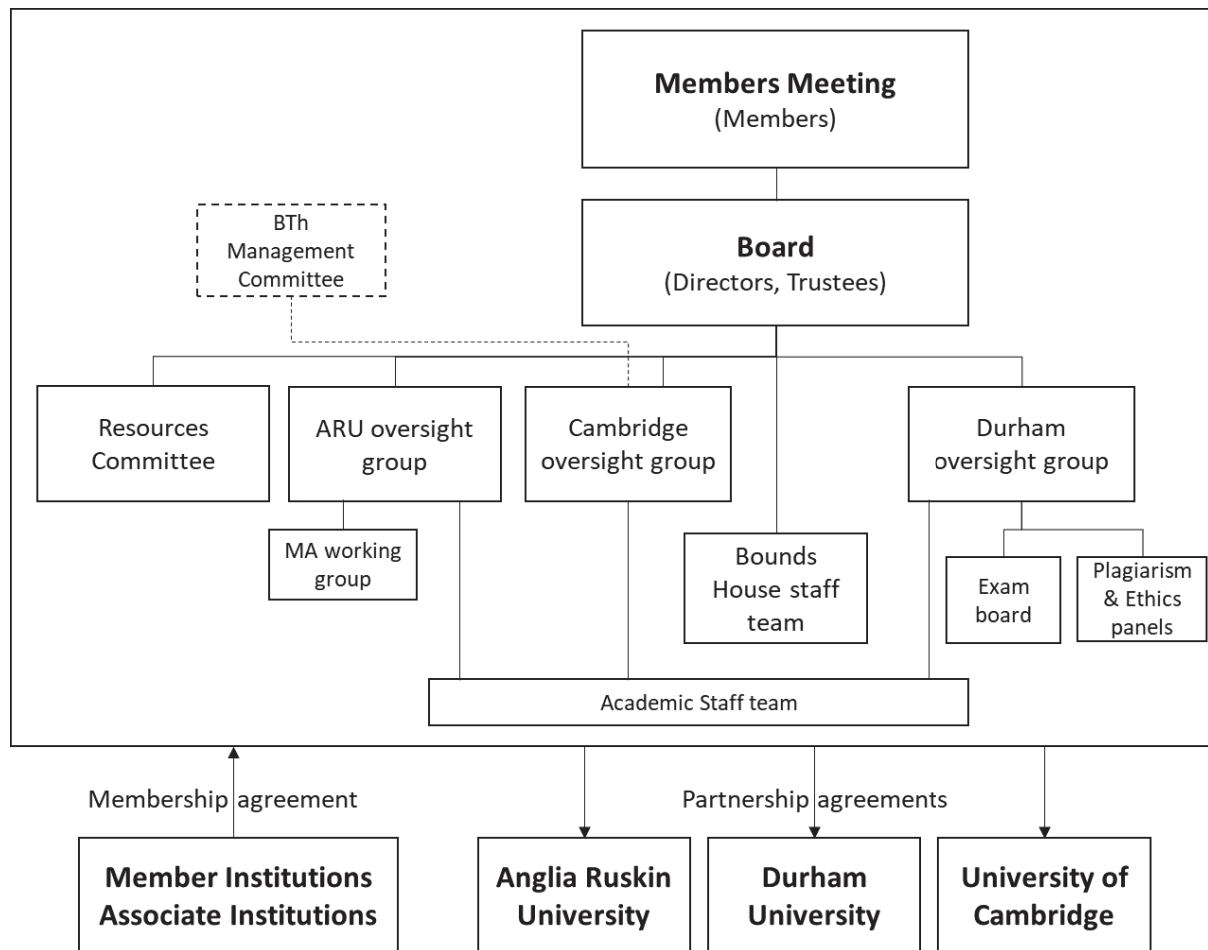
**Members Meeting**
(Members)

**Board**
(Directors, Trustees)

BTh Management Committee

Resources Committee

ARU oversight group

Cambridge oversight group

Durham oversight group

MA working group

Bounds House staff team

Exam board

Plagiarism & Ethics panels

Academic Staff team

Membership agreement

Partnership agreements

**Member Institutions Associate Institutions**

**Anglia Ruskin University**

**Durham University**

**University of Cambridge**